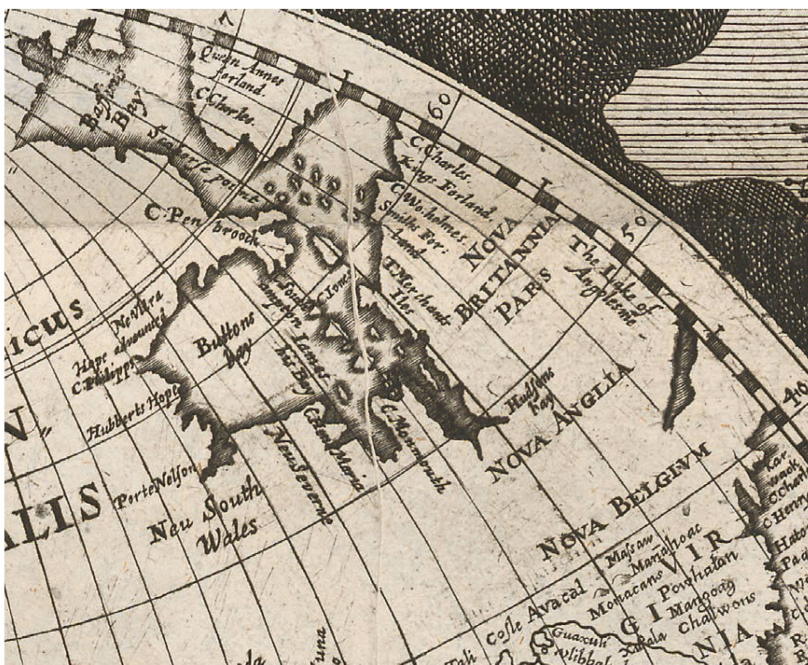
Baffins Bay
Queen Annes Forland
C.Charles
Salisburie point
C.Pen brook
60
C.Charles
King. Forland
C.Wolsholmes
Smiths For land
NOVA BRITANNIA
The Lake of Angolesme
50
PARIS
T.Merchants Iles
C.Jones
Sealest ...
Buttons Bay
Ne Ultra
Hope advanced
C.Philipps
Hubberts Hope
Iames his Bay
C.Henrietta Maria
C.Monmouth
Hudsons Bay
NOVA ANGLIA
40
ICUS
N,
ALIS
Porte Nelson
Neu South Wales
New Severne
NOVA BELGIUM
VIR
GI
NIA
Massawomeack
Monacans
Powhatan
Mangoang
Chawons
Cosle Avacad
Kuscarawaok
Hatorask
Guaxul
Xualla
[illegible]